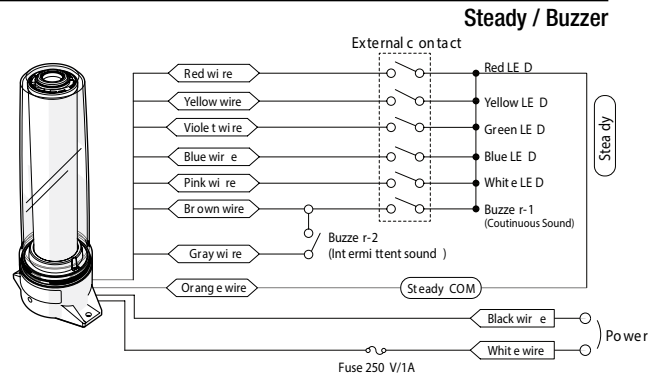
Steady / Buzzer

External contact

Red wire
Yellow wire
Violet wire
Blue wire
Pink wire
Brown wire
Gray wire
Orange wire

Red LED
Yellow LED
Green LED
Blue LED
White LED
Buzzer-1
(Continuous Sound)

Steady

Buzzer-2
(Intermittent sound)

Steady COM

Black wire
White wire
Power

Fuse 250 V/1A